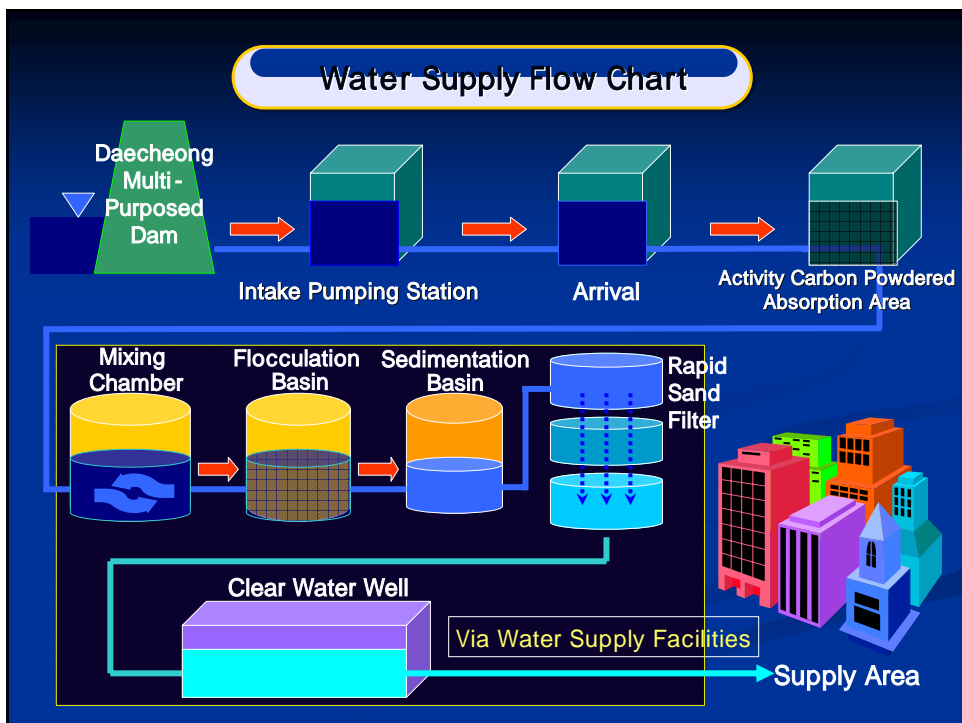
Water Supply Flow Chart

Daecheong Multi-Purposed Dam

Intake Pumping Station

Arrival

Activity Carbon Powdered Absorption Area

Mixing Chamber

Flocculation Basin

Sedimentation Basin

Rapid Sand Filter

Clear Water Well

Via Water Supply Facilities

Supply Area